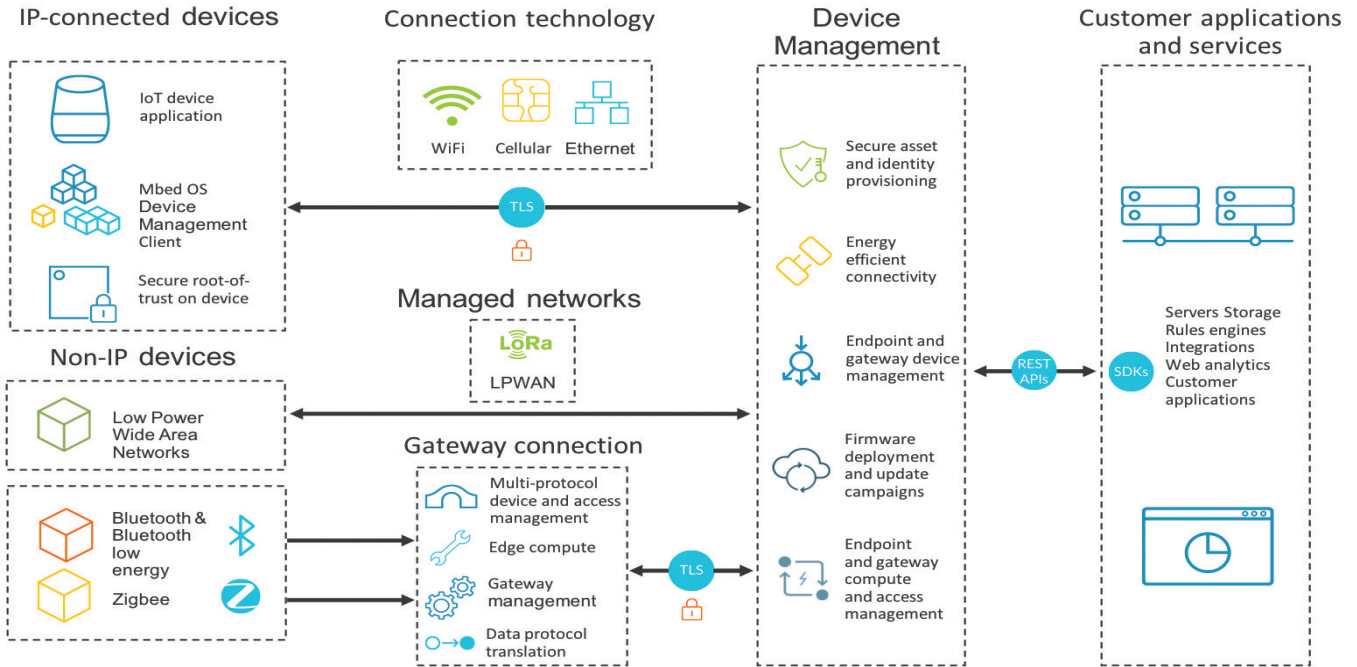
IP-connected devices

IoT device application

Mbed OS Device Management Client

Secure root-of-trust on device

Connection technology

WiFi

Cellular

Ethernet

TLS

Managed networks

LoRa

LPWAN

Non-IP devices

Low Power Wide Area Networks

Bluetooth & Bluetooth low energy

Zigbee

Gateway connection

Multi-protocol device and access management

Edge compute

Gateway management

Data protocol translation

TLS

Device Management

Secure asset and identity provisioning

Energy efficient connectivity

Endpoint and gateway device management

Firmware deployment and update campaigns

Endpoint and gateway compute and access management

REST APIs

Customer applications and services

SDKs

Servers Storage
Rules engines
Integrations
Web analytics
Customer applications